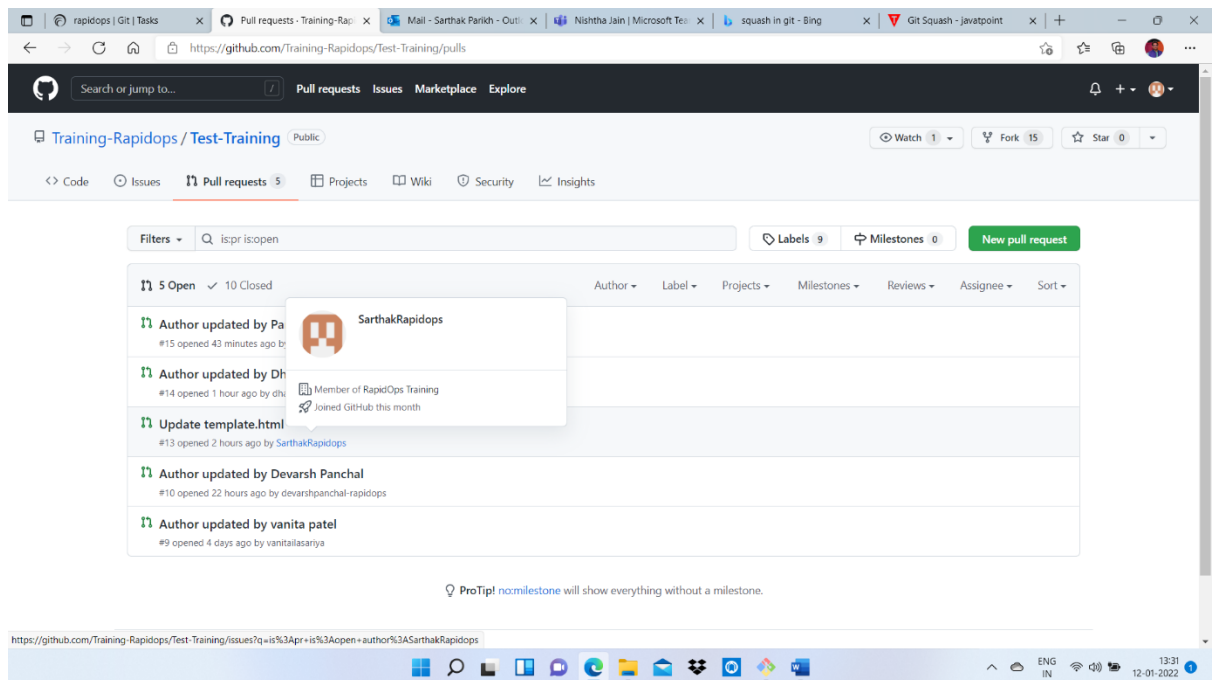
rapidops | Git | Tasks
Pull requests · Training-Rap
Mail - Sarthak Parikh - Outl
Nishtha Jain | Microsoft Tea
squash in git - Bing
Git Squash - javatpoint

https://github.com/Training-Rapidops/Test-Training/pulls

Search or jump to... /
Pull requests Issues Marketplace Explore

Training-Rapidops / Test-Training Public

Watch 1 Fork 15 Star 0

<> Code Issues Pull requests 5 Projects Wiki Security Insights

Filters is:pr is:open
Labels 9 Milestones 0
New pull request

5 Open ✓ 10 Closed
Author Label Projects Milestones Reviews Assignee Sort

Author updated by Pa
#15 opened 43 minutes ago by

SarthakRapidops
Member of RapidOps Training
Joined GitHub this month

Author updated by Dh
#14 opened 1 hour ago by dh

Update template.html
#13 opened 2 hours ago by SarthakRapidops

Author updated by Devarsh Panchal
#10 opened 22 hours ago by devarshpanchal-rapidops

Author updated by vanita patel
#9 opened 4 days ago by vanitailasariya

ProTip! no:milestone will show everything without a milestone.

https://github.com/Training-Rapidops/Test-Training/issues?q=is%3Apr+is%3Aopen+author%3ASarthakRapidops

ENG IN
13:31
12-01-2022